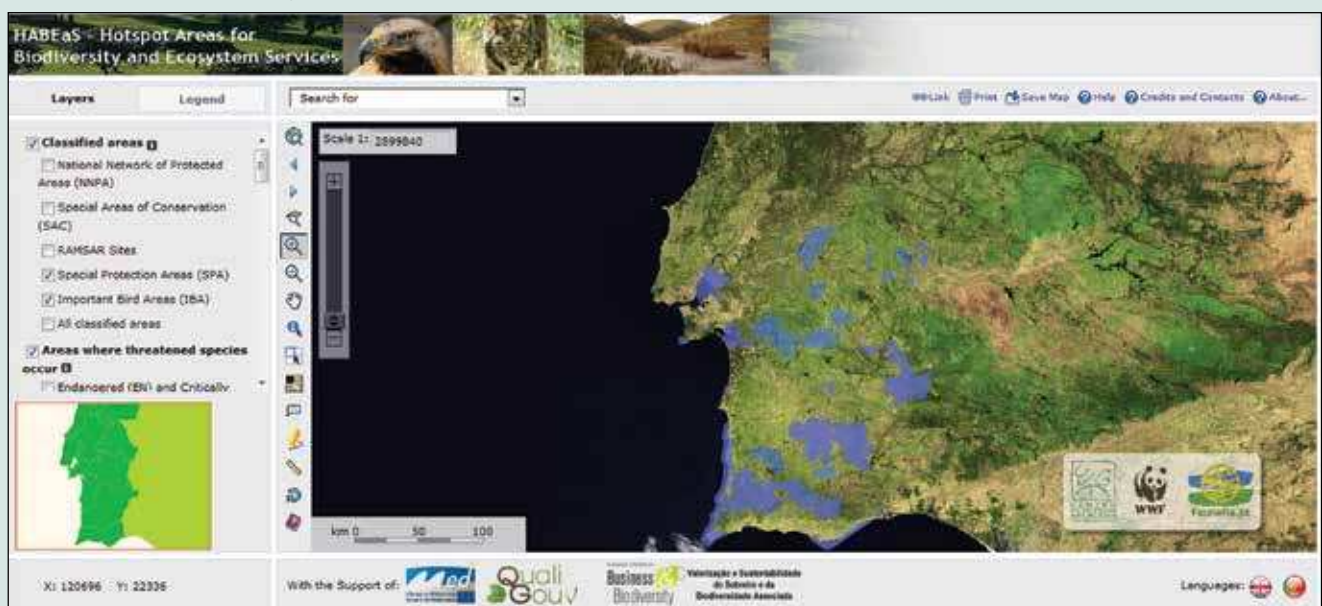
HABEaS - Hotspot Areas for Biodiversity and Ecosystem Services

Layers
Legend

Search for

WebLink Print Save Map Help Credits and Contacts About...

Classified areas
National Network of Protected Areas (NNPA)
Special Areas of Conservation (SAC)
RAMSAR Sites
Special Protection Areas (SPA)
Important Bird Areas (IBA)
All classified areas
Areas where threatened species occur
Endangered (EN) and Critically

Scale 1: 2899840

km 0 50 100

WWF
Faunalia.pt

X: 120696 Y: 22336

With the Support of:
Med
Quali Gouv
Business Biodiversity
Valorização e Sustentabilidade do Sobreiro e da Biodiversidade Associada

Languages: